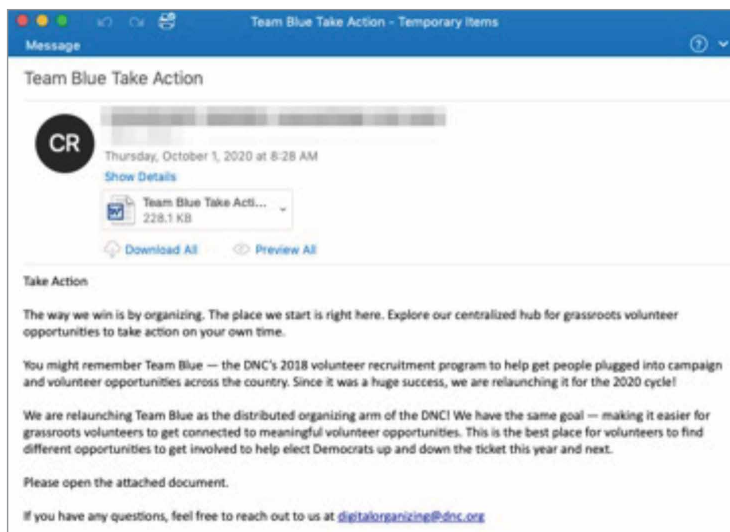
Team Blue Take Action - Temporary Items

Message

Team Blue Take Action

CR

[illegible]

Thursday, October 1, 2020 at 8:28 AM

Show Details

Team Blue Take Acti...
228.1 KB

Download All

Preview All

Take Action

The way we win is by organizing. The place we start is right here. Explore our centralized hub for grassroots volunteer opportunities to take action on your own time.

You might remember Team Blue — the DNC's 2018 volunteer recruitment program to help get people plugged into campaign and volunteer opportunities across the country. Since it was a huge success, we are relaunching it for the 2020 cycle!

We are relaunching Team Blue as the distributed organizing arm of the DNC! We have the same goal — making it easier for grassroots volunteers to get connected to meaningful volunteer opportunities. This is the best place for volunteers to find different opportunities to get involved to help elect Democrats up and down the ticket this year and next.

Please open the attached document.

If you have any questions, feel free to reach out to us at digitalorganizing@dnc.org